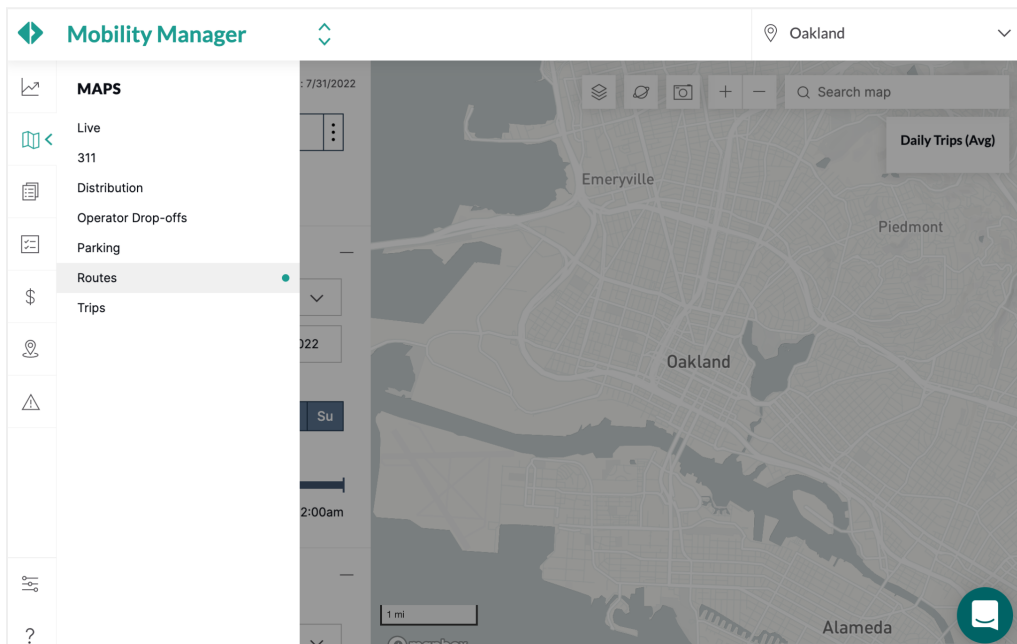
Mobility Manager

Oakland

MAPS

Live

311

Distribution

Operator Drop-offs

Parking

Routes

Trips

: 7/31/2022

022

Su

2:00am

Search map

Daily Trips (Avg)

Emeryville

Piedmont

Oakland

Alameda

1 mi